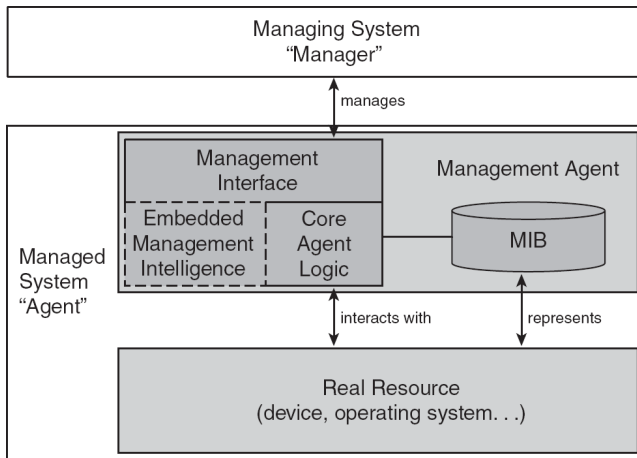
Managing System
“Manager”

manages

Management Interface

Management Agent

Embedded Management Intelligence

Core Agent Logic

MIB

Managed System “Agent”

interacts with

represents

Real Resource
(device, operating system. . .)